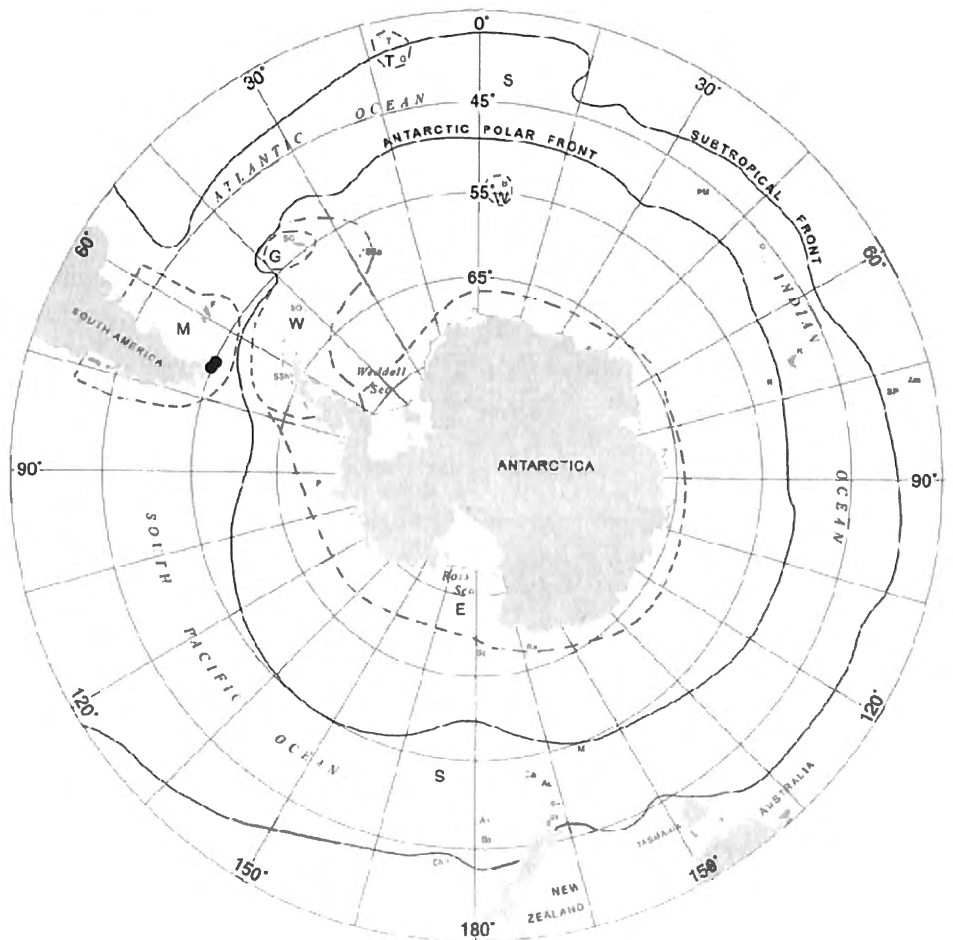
0°
30°
30°
S
T
OCEAN
45°
ATLANTIC
ANTARCTIC POLAR FRONT
SUBTROPICAL FRONT
55°
60°
60°
G
INDIAN
65°
M
W
SOUTH AMERICA
Weddell Sea
ANTARCTICA
90°
90°
SOUTH
OCEAN
PACIFIC
Ross Sea
E
120°
120°
OCEAN
S
AUSTRALIA
TASMANIA
150°
150°
NEW ZEALAND
180°